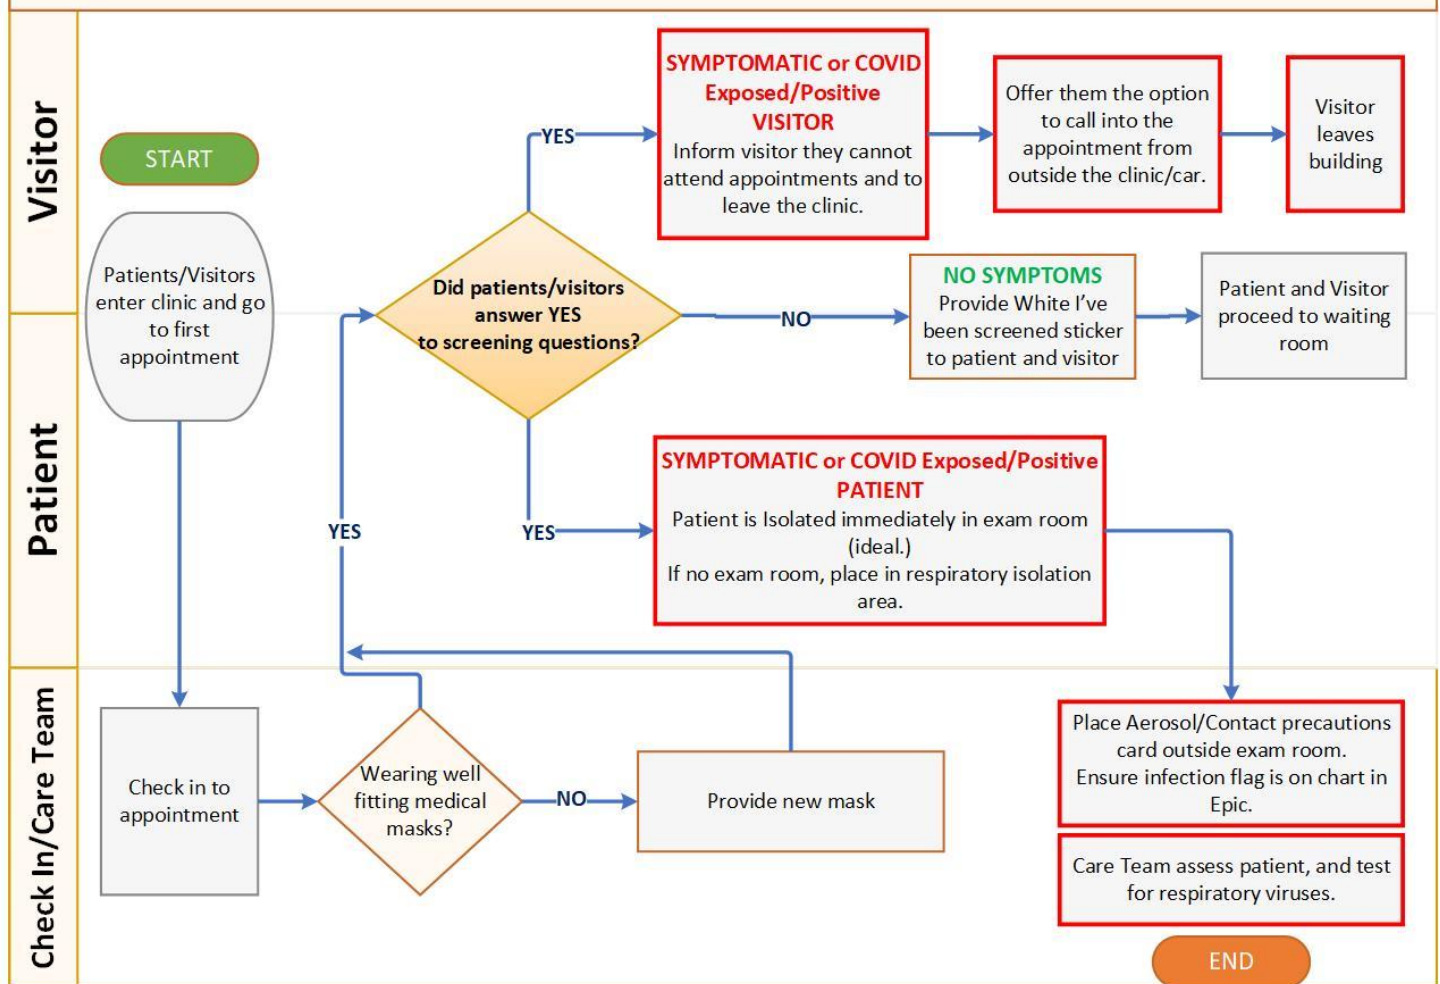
Visitor

Patient

Check In/Care Team

START

Patients/Visitors enter clinic and go to first appointment

Check in to appointment

Wearing well fitting medical masks?

NO

Provide new mask

YES

Did patients/visitors answer YES to screening questions?

YES

SYMPTOMATIC or COVID Exposed/Positive VISITOR
Inform visitor they cannot attend appointments and to leave the clinic.

Offer them the option to call into the appointment from outside the clinic/car.

Visitor leaves building

NO

NO SYMPTOMS
Provide White I've been screened sticker to patient and visitor

Patient and Visitor proceed to waiting room

YES

SYMPTOMATIC or COVID Exposed/Positive PATIENT
Patient is Isolated immediately in exam room (ideal.)
If no exam room, place in respiratory isolation area.

Place Aerosol/Contact precautions card outside exam room.
Ensure infection flag is on chart in Epic.

Care Team assess patient, and test for respiratory viruses.

END